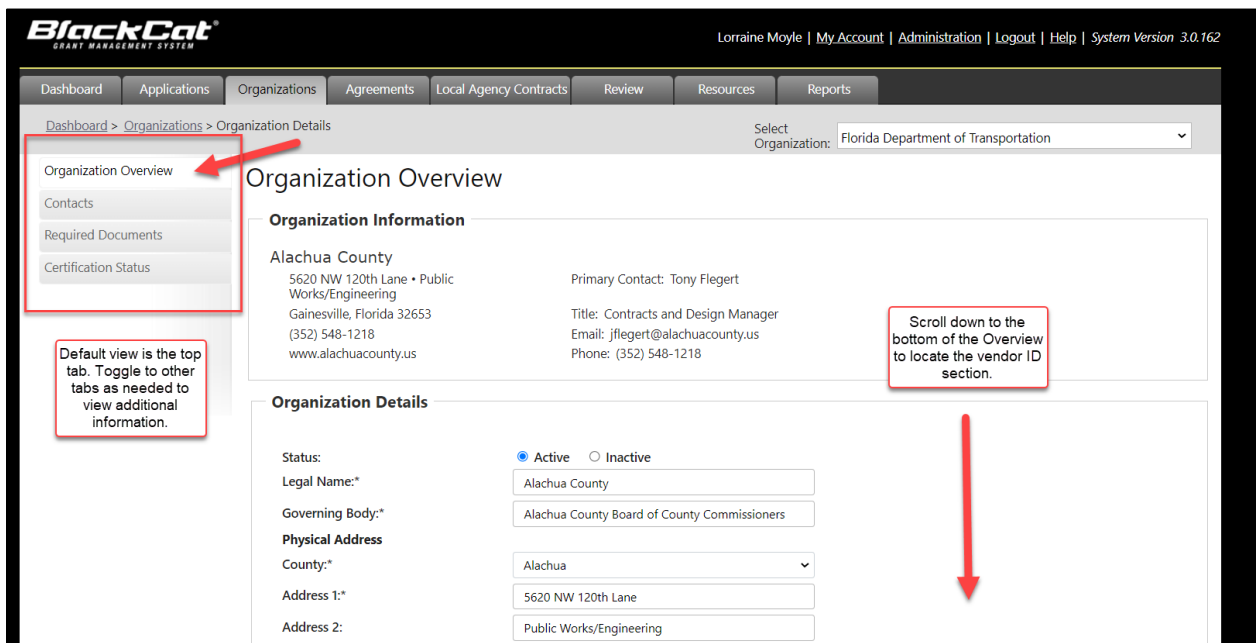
BlackCat®
GRANT MANAGEMENT SYSTEM

Lorraine Moyle | My Account | Administration | Logout | Help | System Version 3.0.162

Dashboard | Applications | Organizations | Agreements | Local Agency Contracts | Review | Resources | Reports

Dashboard > Organizations > Organization Details

Select Organization: Florida Department of Transportation

Organization Overview
Contacts
Required Documents
Certification Status

Default view is the top tab. Toggle to other tabs as needed to view additional information.

Organization Overview

Organization Information

Alachua County
5620 NW 120th Lane • Public Works/Engineering
Gainesville, Florida 32653
(352) 548-1218
www.alachuacounty.us

Primary Contact: Tony Flegert

Title: Contracts and Design Manager
Email: jflegert@alachuacounty.us
Phone: (352) 548-1218

Scroll down to the bottom of the Overview to locate the vendor ID section.

Organization Details

Status: Active Inactive
Legal Name:* Alachua County
Governing Body:* Alachua County Board of County Commissioners
Physical Address
County:* Alachua
Address 1:* 5620 NW 120th Lane
Address 2: Public Works/Engineering